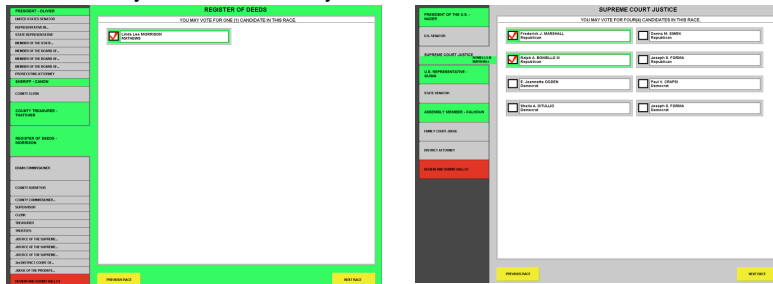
PRESIDENT - OLIVER
UNITED STATES SENATOR
REPRESENTATIVE IN...
STATE REPRESENTATIVE
MEMBER OF THE STATE...
MEMBER OF THE BOARD OF...
MEMBER OF THE BOARD OF...
MEMBER OF THE BOARD OF...
PROSECUTING ATTORNEY
SHERIFF - CZACH
COUNTY CLERK
COUNTY TREASURER - THATCHER
REGISTER OF DEEDS - MORRISON
DRAIN COMMISSIONER
COUNTY SURVEYOR
COUNTY COMMISSIONER...
SUPERVISOR
CLERK
TREASURER
TRUSTEE
JUSTICE OF THE SUPREME...
JUSTICE OF THE SUPREME...
JUSTICE OF THE SUPREME...
3rd DISTRICT COURT OF...
JUDGE OF THE PROBATE...
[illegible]

REGISTER OF DEEDS
YOU MAY VOTE FOR ONE (1) CANDIDATE IN THIS RACE.

Linda Lee MORRISON
MATHEWS

PREVIOUS RACE
NEXT RACE

PRESIDENT OF THE U.S. - HAGER
U.S. SENATOR
SUPREME COURT JUSTICE - BONELLO III MARSHALL
U.S. REPRESENTATIVE - GUAN
STATE SENATOR
ASSEMBLY MEMBER - CALHOUN
FAMILY COURT JUDGE
DISTRICT ATTORNEY
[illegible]

SUPREME COURT JUSTICE
YOU MAY VOTE FOR FOUR(4) CANDIDATES IN THIS RACE.

Frederick J. MARSHALL
Republican

Donna M. SIMEK
Republican

Ralph A. BONELLO III
Republican

Joseph S. FORMIA
Republican

E. Jeannette OGDEN
Democrat

Paul V. CRAPSI
Democrat

Sheila A. DITULLIO
Democrat

Joseph S. FORMIA
Democrat

PREVIOUS RACE
NEXT RACE